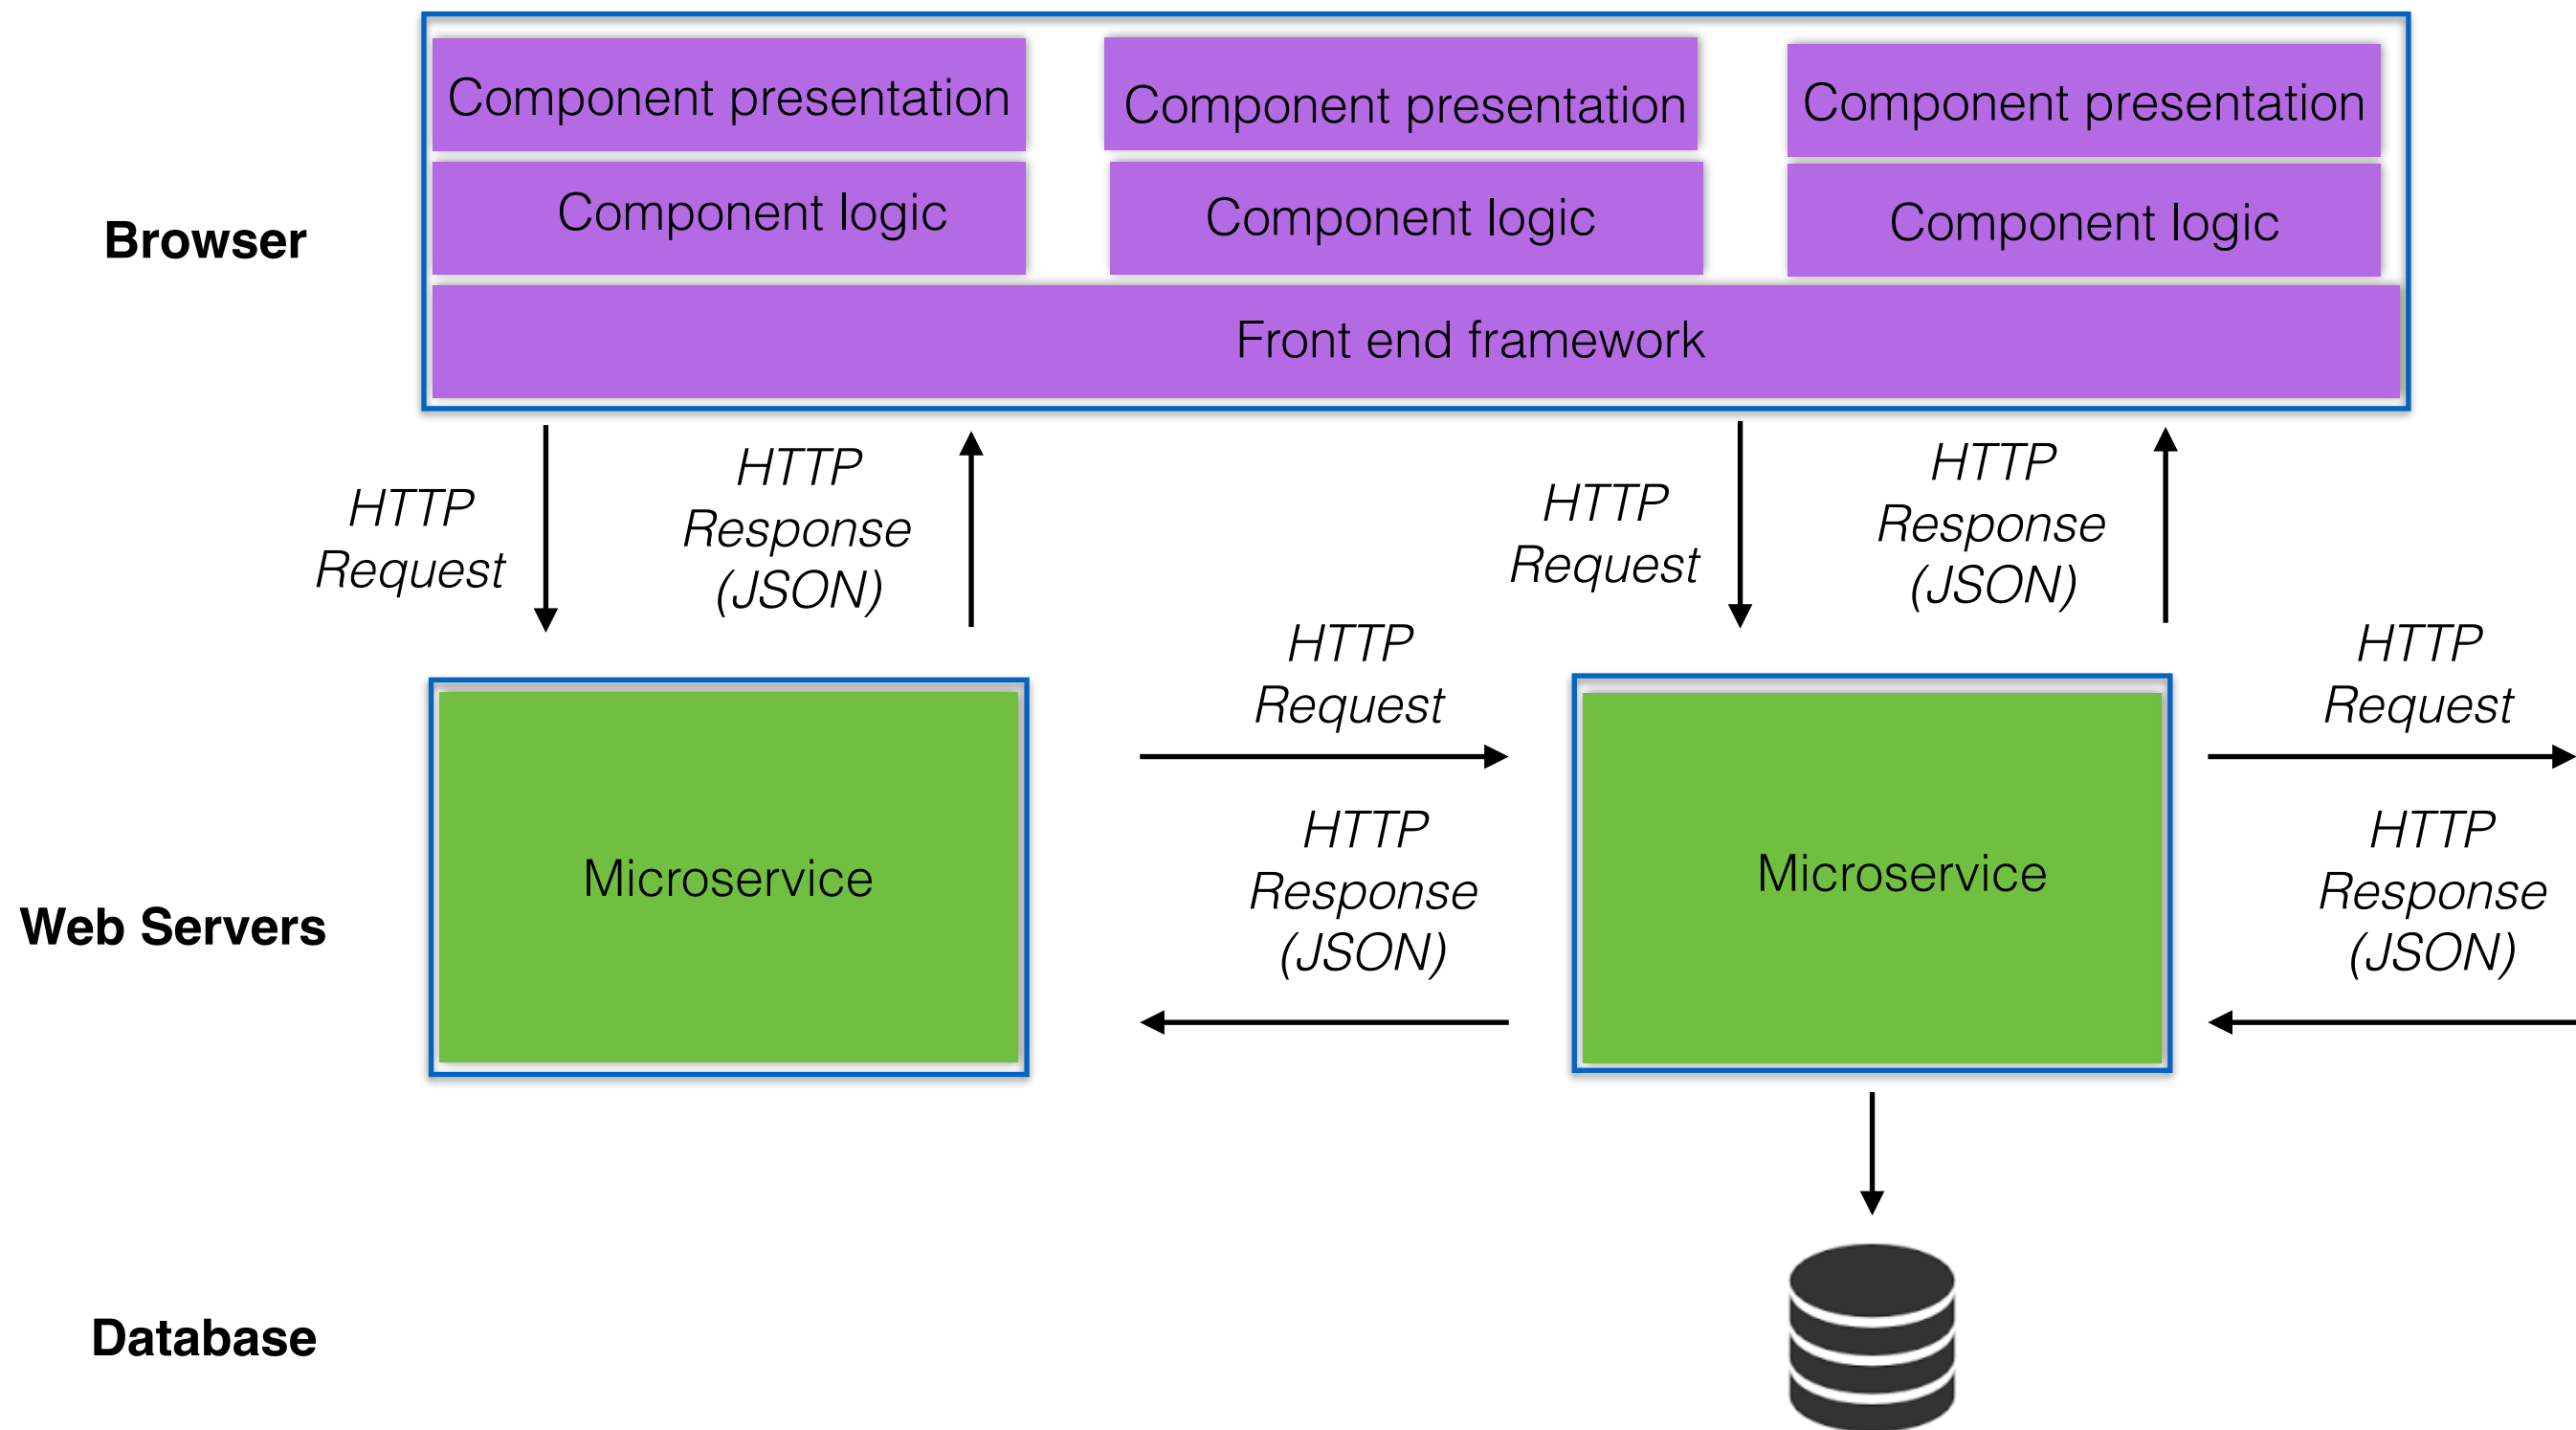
Component presentation

Component logic

Component presentation

Component logic

Component presentation

Component logic

Browser

Front end framework

HTTP Request

HTTP Response (JSON)

HTTP Request

HTTP Response (JSON)

HTTP Request

HTTP Response (JSON)

HTTP Request

HTTP Response (JSON)

Web Servers

Microservice

Microservice

Database